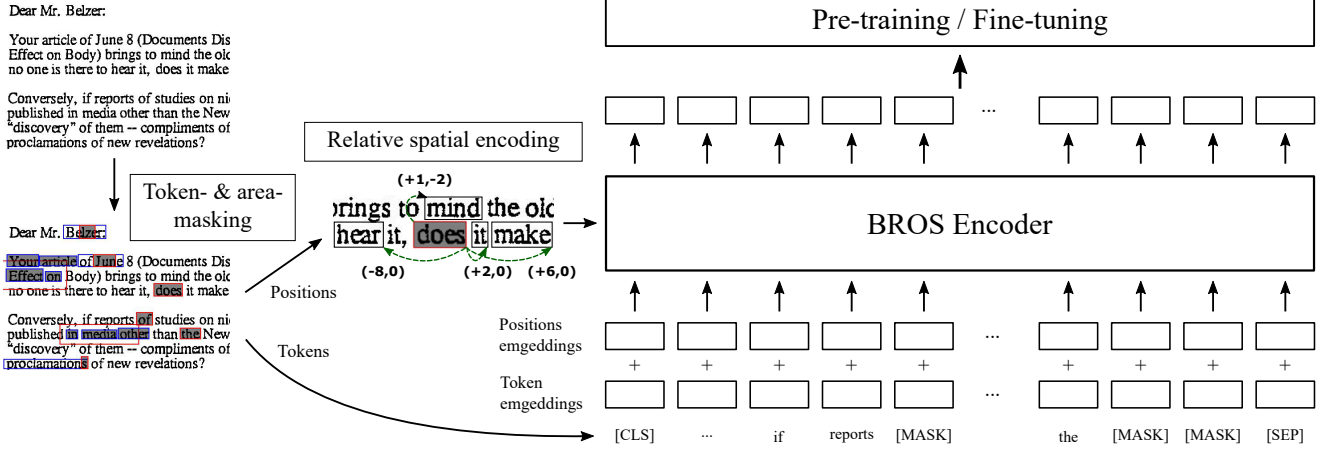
Dear Mr. Belzer:

Your article of June 8 (Documents Dis Effect on Body) brings to mind the olc no one is there to hear it, does it make

Conversely, if reports of studies on nic published in media other than the New "discovery" of them -- compliments of proclamations of new revelations?

Token- & area-masking

Dear Mr. Belzer:

Your article of June 8 (Documents Dis Effect on Body) brings to mind the olc no one is there to hear it, does it make

Conversely, if reports of studies on nic published in media other than the New "discovery" of them -- compliments of proclamations of new revelations?

Positions

Tokens

Relative spatial encoding

(+1,-2)

brings to mind the olc
hear it, does it make

(-8,0) (+2,0) (+6,0)

Pre-training / Fine-tuning

...

BROS Encoder

Positions emgeddings

...

+ + + + + + + + +

Token emgeddings

...

[CLS] ... if reports [MASK] the [MASK] [MASK] [SEP]